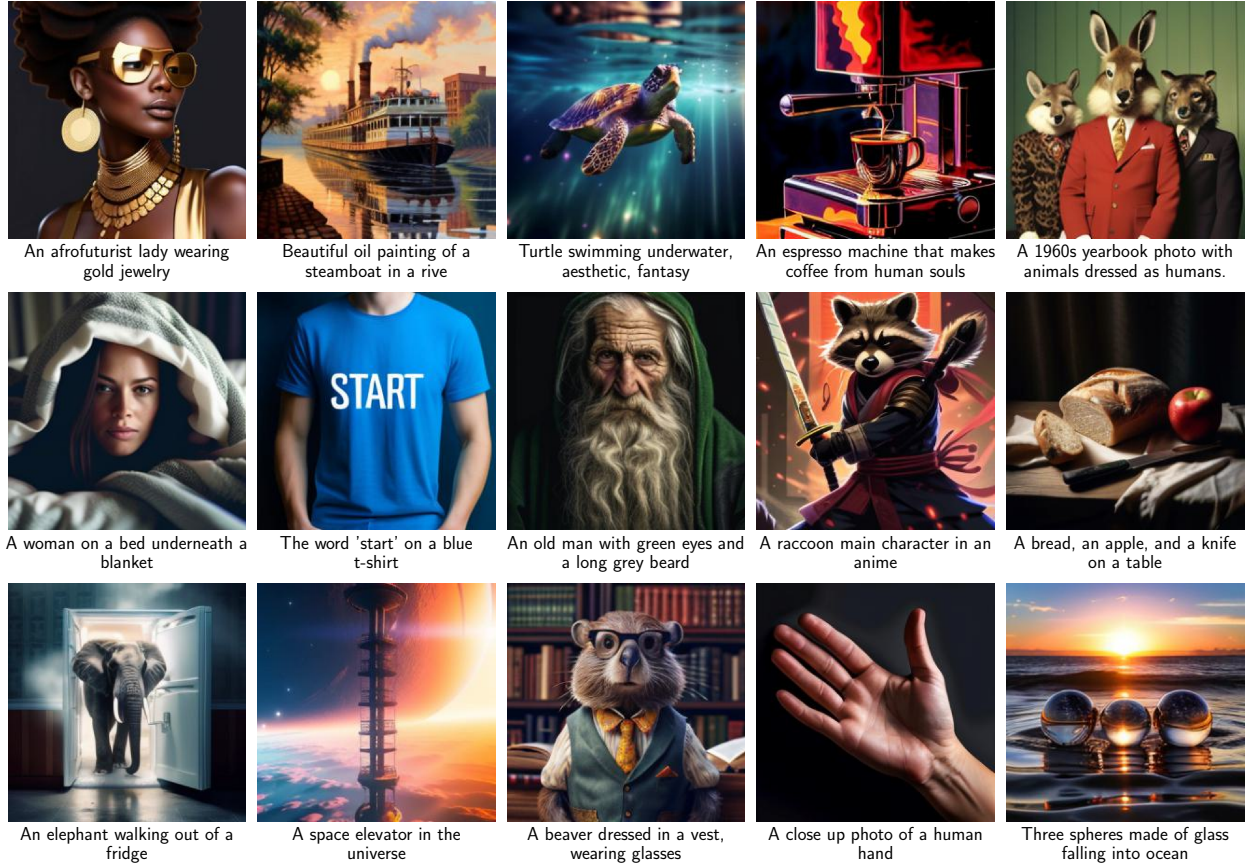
An afrofuturist lady wearing gold jewelry

Beautiful oil painting of a steamboat in a rive

Turtle swimming underwater, aesthetic, fantasy

An espresso machine that makes coffee from human souls

A 1960s yearbook photo with animals dressed as humans.

A woman on a bed underneath a blanket

START

The word 'start' on a blue t-shirt

An old man with green eyes and a long grey beard

A raccoon main character in an anime

A bread, an apple, and a knife on a table

An elephant walking out of a fridge

A space elevator in the universe

A beaver dressed in a vest, wearing glasses

A close up photo of a human hand

Three spheres made of glass falling into ocean